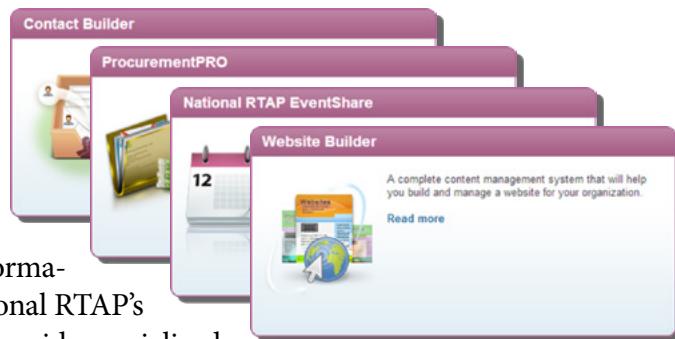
Contact Builder

ProcurementPRO

National RTAP EventShare

12

Website Builder

A complete content management system that will help you build and manage a website for your organization.

Read more

Websites

orma-
onal RTAP's
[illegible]